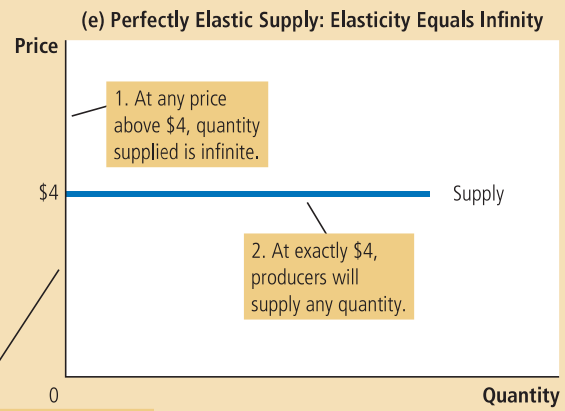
(e) Perfectly Elastic Supply: Elasticity Equals Infinity

Price

1. At any price above \$4, quantity supplied is infinite.

\$4

Supply

2. At exactly \$4, producers will supply any quantity.

0

Quantity